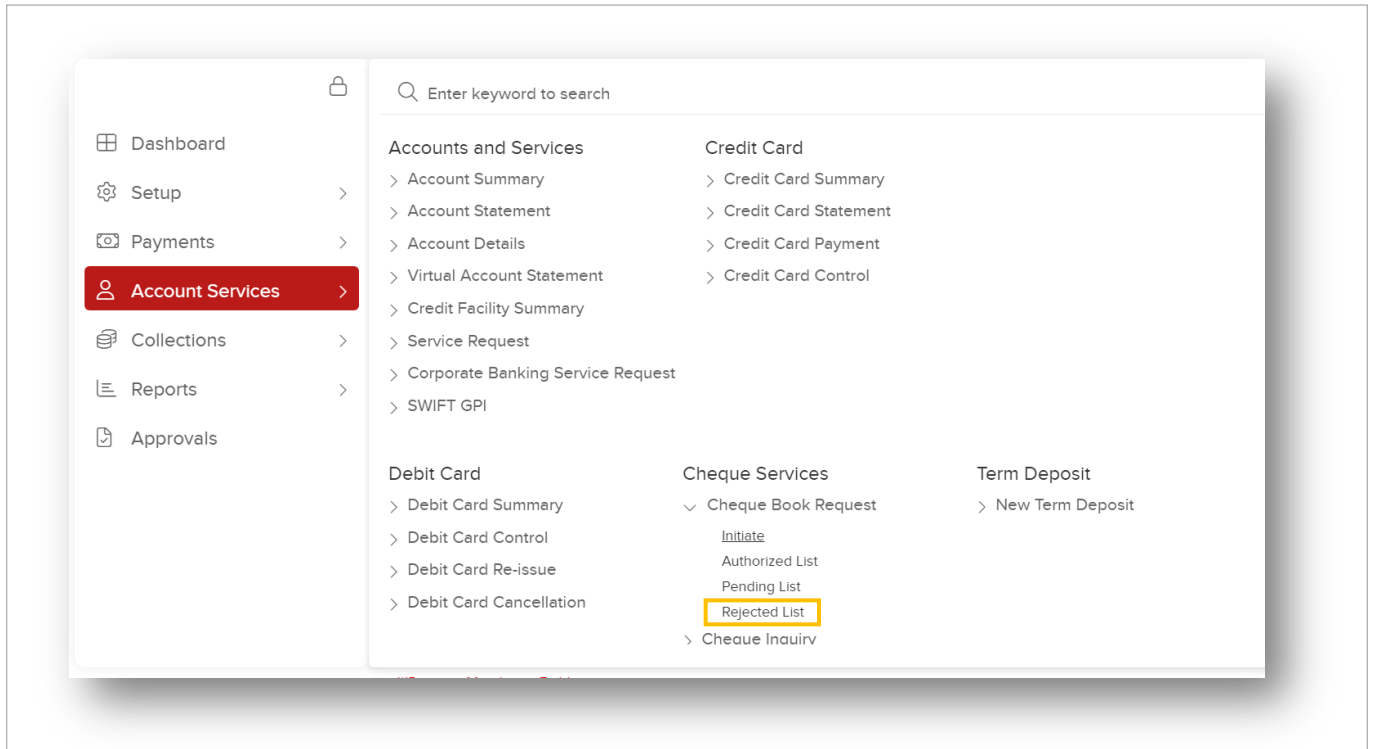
Dashboard
Setup
Payments
Account Services
Collections
Reports
Approvals

Enter keyword to search

Accounts and Services
Account Summary
Account Statement
Account Details
Virtual Account Statement
Credit Facility Summary
Service Request
Corporate Banking Service Request
SWIFT GPI

Credit Card
Credit Card Summary
Credit Card Statement
Credit Card Payment
Credit Card Control

Debit Card
Debit Card Summary
Debit Card Control
Debit Card Re-issue
Debit Card Cancellation

Cheque Services
Cheque Book Request
Initiate
Authorized List
Pending List
Rejected List
Cheque Inquiry

Term Deposit
New Term Deposit

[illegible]